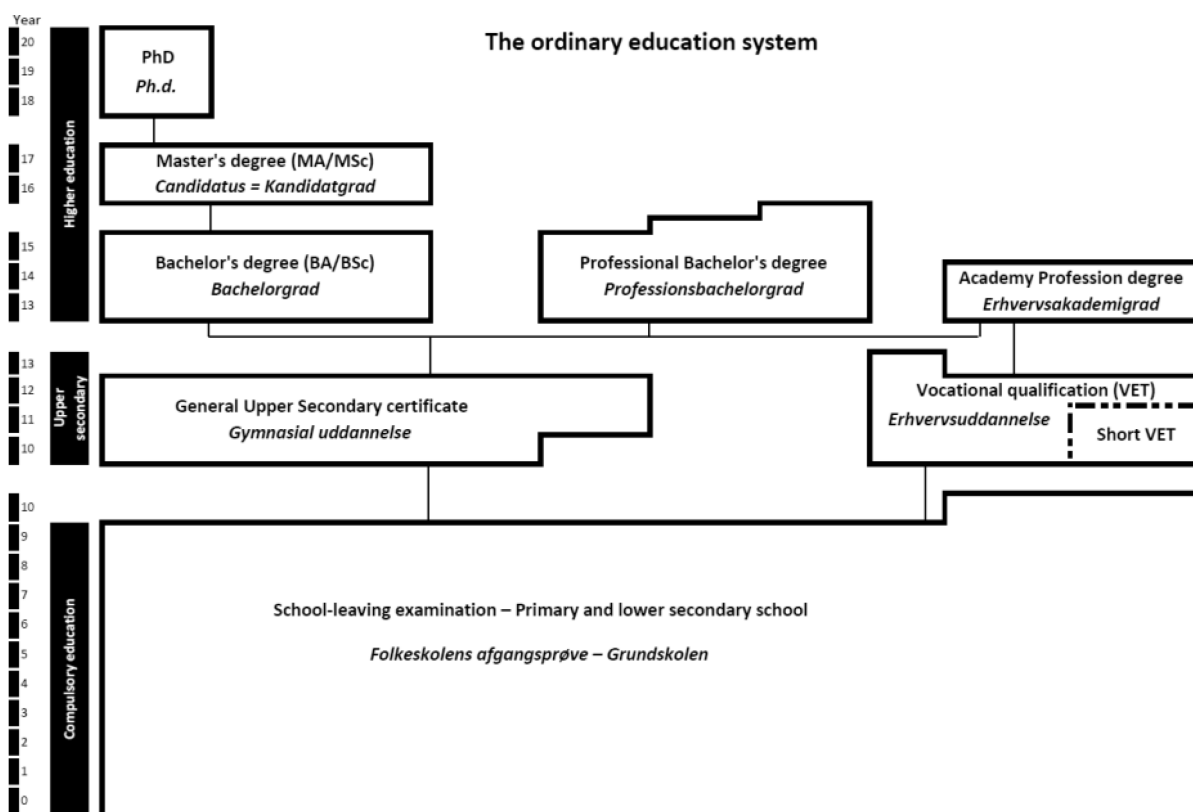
Year
20
19
18
Higher education
17
16
15
14
13
13
12
11
10
Upper secondary
10
9
8
7
6
5
4
3
2
1
0
Compulsory education

The ordinary education system

PhD
*Ph.d.*

Master's degree (MA/MSc)
*Candidatus = Kandidatgrad*

Bachelor's degree (BA/BSc)
*Bachelorgrad*

Professional Bachelor's degree
*Professionsbachelorgrad*

Academy Profession degree
*Erhvervsakademigrad*

General Upper Secondary certificate
*Gymnasial uddannelse*

Vocational qualification (VET)
*Erhvervsuddannelse*

Short VET

School-leaving examination – Primary and lower secondary school

*Folkeskolens afgangsprøve – Grundskolen*